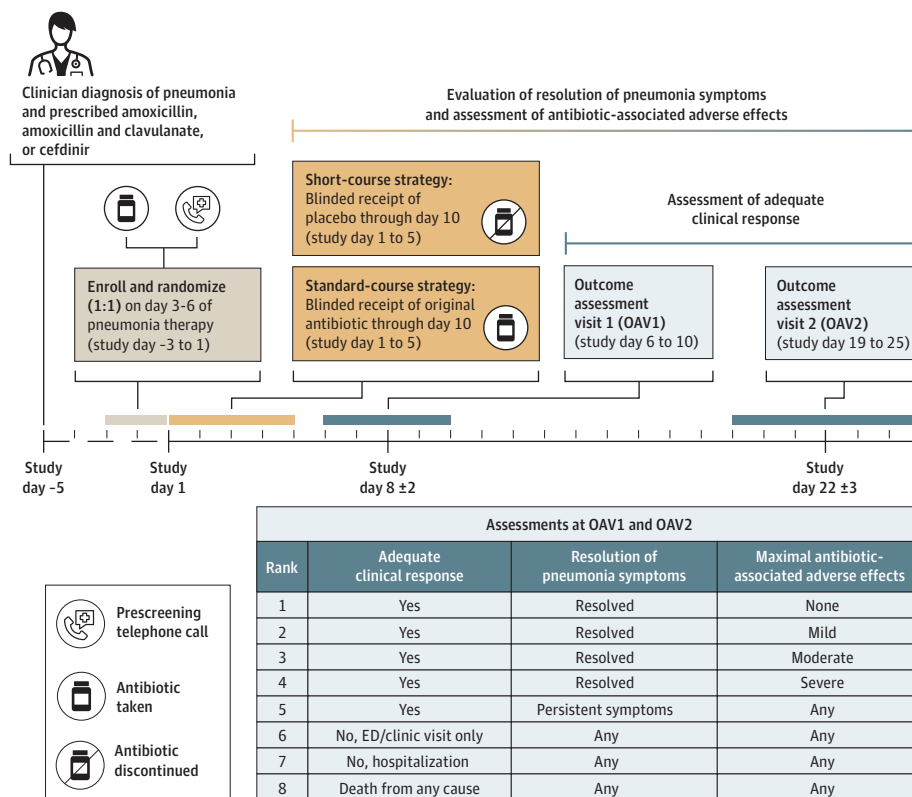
Clinician diagnosis of pneumonia and prescribed amoxicillin, amoxicillin and clavulanate, or cefdinir

Evaluation of resolution of pneumonia symptoms and assessment of antibiotic-associated adverse effects

Short-course strategy: Blinded receipt of placebo through day 10 (study day 1 to 5)

Assessment of adequate clinical response

Enroll and randomize (1:1) on day 3-6 of pneumonia therapy (study day -3 to 1)

Standard-course strategy: Blinded receipt of original antibiotic through day 10 (study day 1 to 5)

Outcome assessment visit 1 (OAV1) (study day 6 to 10)

Outcome assessment visit 2 (OAV2) (study day 19 to 25)

Study day -5

Study day 1

Study day 8 ±2

Study day 22 ±3

Assessments at OAV1 and OAV2

| Rank | Adequate clinical response | Resolution of pneumonia symptoms | Maximal antibiotic-associated adverse effects |
|---|---|---|---|
| 1 | Yes | Resolved | None |
| 2 | Yes | Resolved | Mild |
| 3 | Yes | Resolved | Moderate |
| 4 | Yes | Resolved | Severe |
| 5 | Yes | Persistent symptoms | Any |
| 6 | No, ED/clinic visit only | Any | Any |
| 7 | No, hospitalization | Any | Any |
| 8 | Death from any cause | Any | Any |

Prescreening telephone call

Antibiotic taken

Antibiotic discontinued